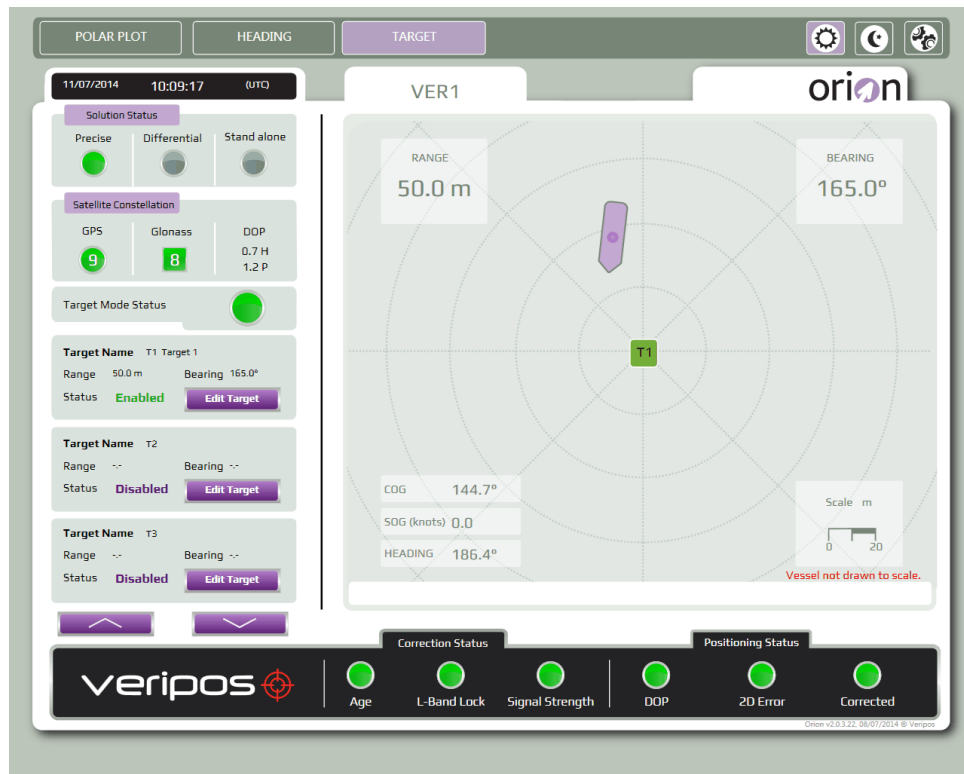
POLAR PLOT HEADING TARGET

11/07/2014 10:09:17 (UTC)

VER1

orion

Solution Status

Precise Differential Stand alone

Satellite Constellation

GPS Glonass DOP

9 8 0.7 H 1.2 P

Target Mode Status

Target Name T1 Target 1
Range 50.0 m Bearing 165.0°
Status Enabled Edit Target

Target Name T2
Range -.- Bearing -.-
Status Disabled Edit Target

Target Name T3
Range -.- Bearing -.-
Status Disabled Edit Target

RANGE
50.0 m

BEARING
165.0°

T1

COG 144.7°
SOG (knots) 0.0
HEADING 186.4°

Scale m
0 20

Vessel not drawn to scale.

Correction Status Positioning Status

veripos

Age L-Band Lock Signal Strength DOP 2D Error Corrected

Orion v2.0.3.22, 08/07/2014 © Veripos